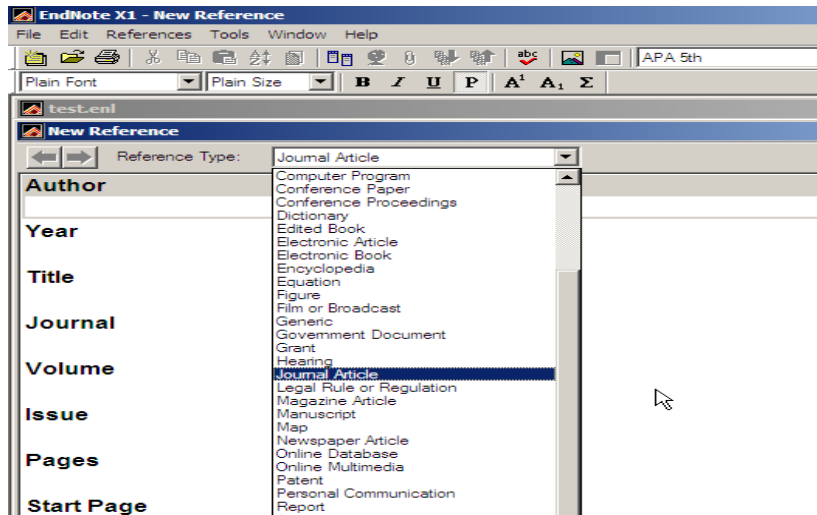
EndNote X1 - New Reference

File Edit References Tools Window Help

APA 5th

Plain Font Plain Size B I U P $A^1$ $A_1$ Σ

test.enl

New Reference

Reference Type: Journal Article

Author

Year

Title

Journal

Volume

Issue

Pages

Start Page

Computer Program
Conference Paper
Conference Proceedings
Dictionary
Edited Book
Electronic Article
Electronic Book
Encyclopedia
Equation
Figure
Film or Broadcast
Generic
Government Document
Grant
Hearing
Journal Article
Legal Rule or Regulation
Magazine Article
Manuscript
Map
Newspaper Article
Online Database
Online Multimedia
Patent
Personal Communication
Report